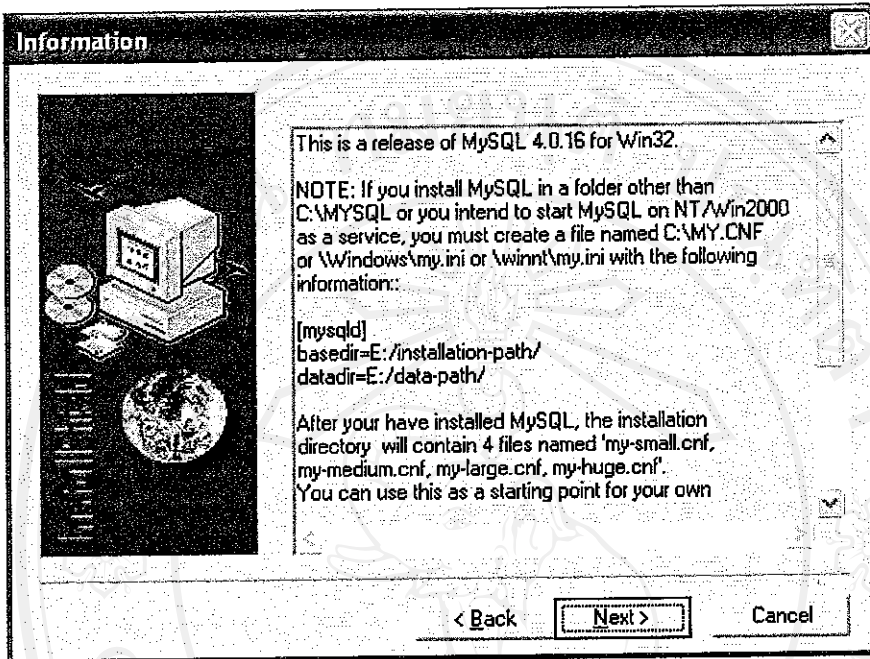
Information

This is a release of MySQL 4.0.16 for Win32.

NOTE: If you install MySQL in a folder other than C:\MYSQL or you intend to start MySQL on NT/Win2000 as a service, you must create a file named C:\MY.CNF or \Windows\my.ini or \winnt\my.ini with the following information::

[mysqld]
basedir=E:/installation-path/
datadir=E:/data-path/

After your have installed MySQL, the installation directory will contain 4 files named 'my-small.cnf, my-medium.cnf, my-large.cnf, my-huge.cnf'.
You can use this as a starting point for your own

< Back  Next >  Cancel